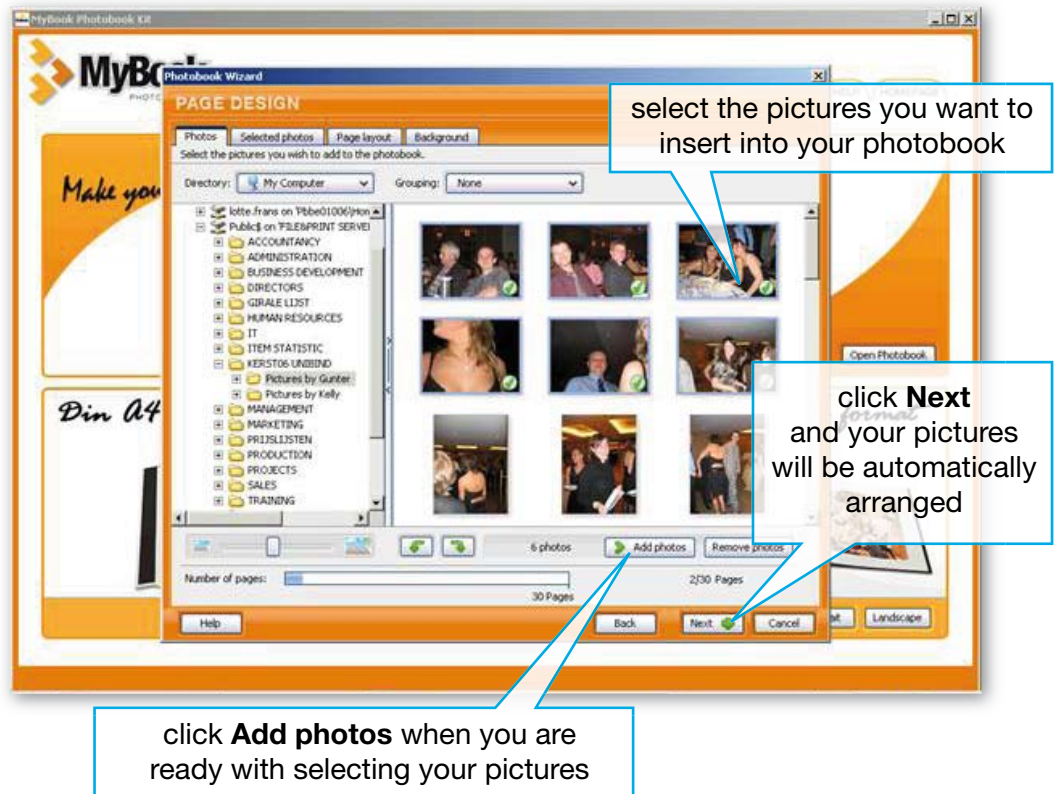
MyBook Photobook Kit

MyBo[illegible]

PHOTO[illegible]

Make you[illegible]

Din A4

Photobook Wizard

PAGE DESIGN

select the pictures you want to insert into your photobook

Photos | Selected photos | Page layout | Background

Select the pictures you wish to add to the photobook.

Directory: My Computer

Grouping: None

lotte.frans on 'Pbbe01006\Hon

Public$ on 'FILE&PRINT SERVE

ACCOUNTANCY
ADMINISTRATION
BUSINESS DEVELOPMENT
DIRECTORS
GIRALE LIJST
HUMAN RESOURCES
IT
ITEM STATISTIC
KERST06 UNIBIND
Pictures by Gunter
Pictures by Kelly
MANAGEMENT
MARKETING
PRIJSLIJSTEN
PRODUCTION
PROJECTS
SALES
TRAINING

Open Photobook

click **Next** and your pictures will be automatically arranged

6 photos

Add photos

Remove photos

Number of pages:

2/30 Pages

30 Pages

Help

Back

Next

Cancel

Landscape

click **Add photos** when you are ready with selecting your pictures